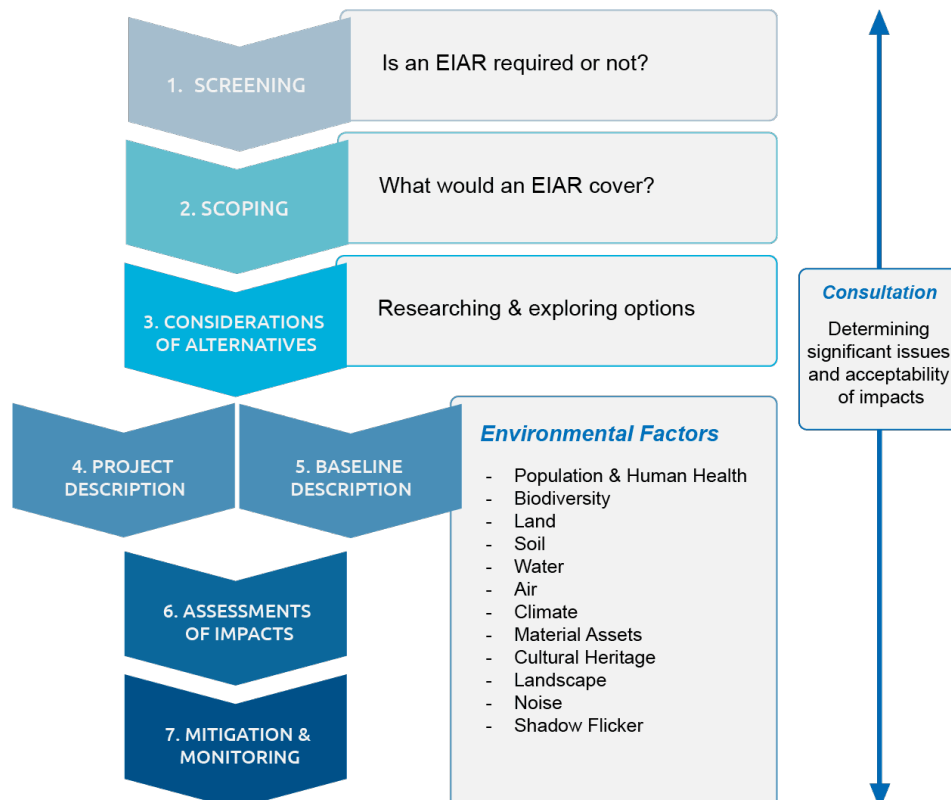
1. SCREENING

Is an EIAR required or not?

2. SCOPING

What would an EIAR cover?

3. CONSIDERATIONS OF ALTERNATIVES

Researching & exploring options

Consultation

Determining significant issues and acceptability of impacts

4. PROJECT DESCRIPTION

5. BASELINE DESCRIPTION

Environmental Factors

- Population & Human Health
- Biodiversity
- Land
- Soil
- Water
- Air
- Climate
- Material Assets
- Cultural Heritage
- Landscape
- Noise
- Shadow Flicker

6. ASSESSMENTS OF IMPACTS

7. MITIGATION & MONITORING